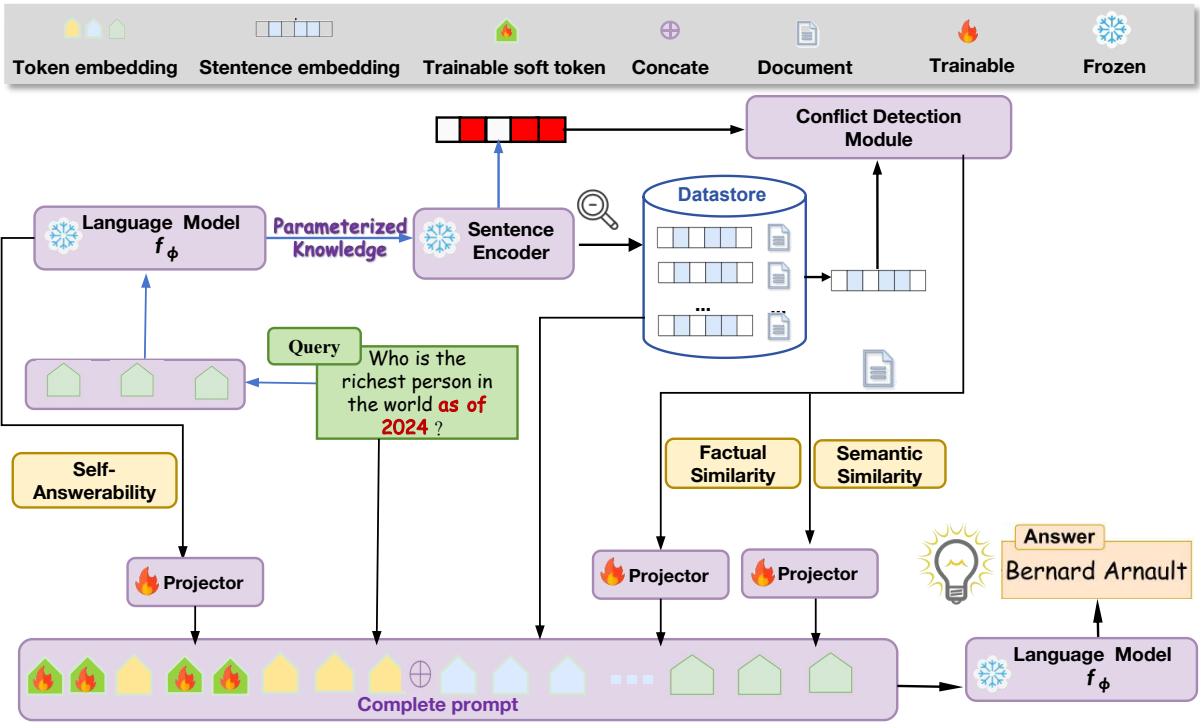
Token embedding Stentence embedding Trainable soft token Concate Document Trainable Frozen

Conflict Detection Module

Language Model $f_\phi$

Parameterized Knowledge

Sentence Encoder

Datastore

...

...

Query

Who is the richest person in the world as of 2024 ?

Self-Answerability

Factual Similarity

Semantic Similarity

Projector

Projector

Projector

Answer

Bernard Arnault

Complete prompt

Language Model $f_\phi$